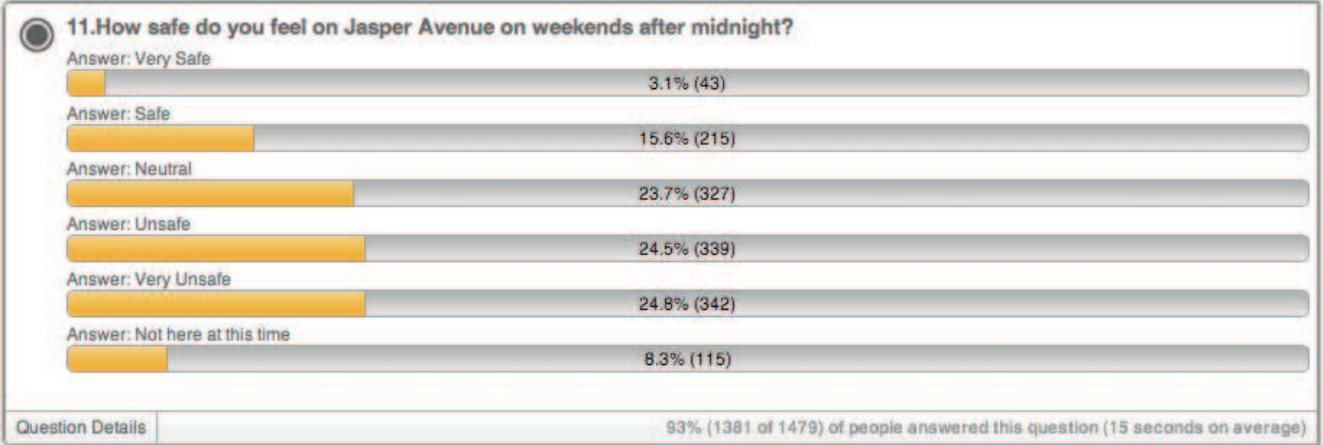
11.How safe do you feel on Jasper Avenue on weekends after midnight?

Answer: Very Safe
3.1% (43)

Answer: Safe
15.6% (215)

Answer: Neutral
23.7% (327)

Answer: Unsafe
24.5% (339)

Answer: Very Unsafe
24.8% (342)

Answer: Not here at this time
8.3% (115)

Question Details

93% (1381 of 1479) of people answered this question (15 seconds on average)